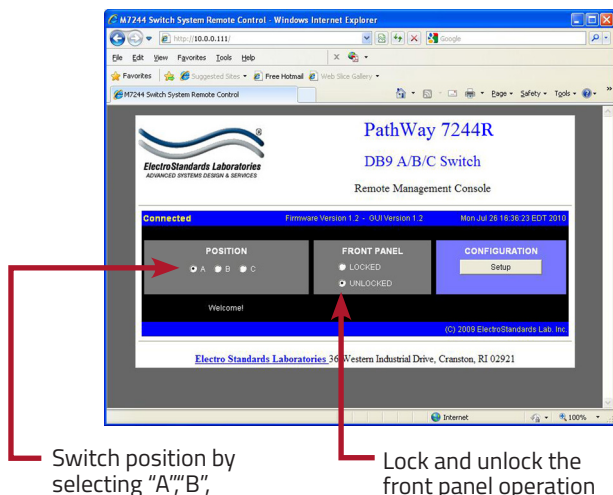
M7244 Switch System Remote Control - Windows Internet Explorer

http://10.0.0.111/

Google

File Edit View Favorites Tools Help

Favorites Suggested Sites Free Hotmail Web Slice Gallery

M7244 Switch System Remote Control

Page Safety Tools

ElectroStandards Laboratories
ADVANCED SYSTEMS DESIGN & SERVICES

PathWay 7244R

DB9 A/B/C Switch

Remote Management Console

Connected Firmware Version 1.2 - GUI Version 1.2 Mon Jul 26 16:36:23 EDT 2010

POSITION
A B C

FRONT PANEL
LOCKED
UNLOCKED

CONFIGURATION
Setup

Welcome!

(C) 2009 ElectroStandards Lab. Inc.

Electro Standards Laboratories 36 Western Industrial Drive, Cranston, RI 02921

Internet 100%

Switch position by selecting "A","B",

Lock and unlock the front panel operation